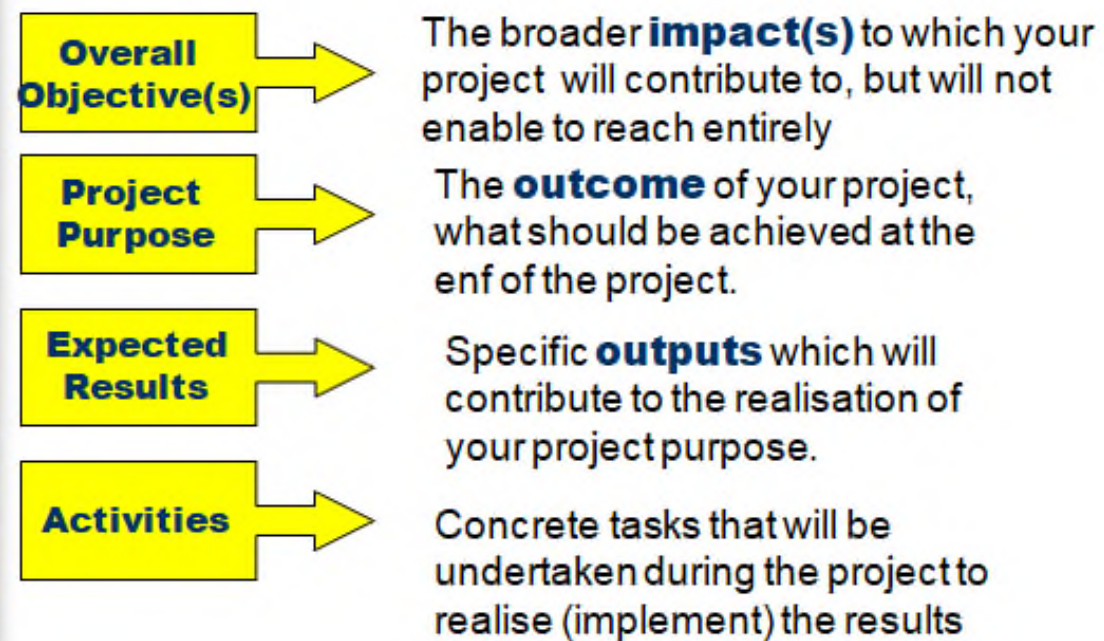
Overall Objective(s)

The broader **impact(s)** to which your project will contribute to, but will not enable to reach entirely

Project Purpose

The **outcome** of your project, what should be achieved at the enf of the project.

Expected Results

Specific **outputs** which will contribute to the realisation of your project purpose.

Activities

Concrete tasks that will be undertaken during the project to realise (implement) the results